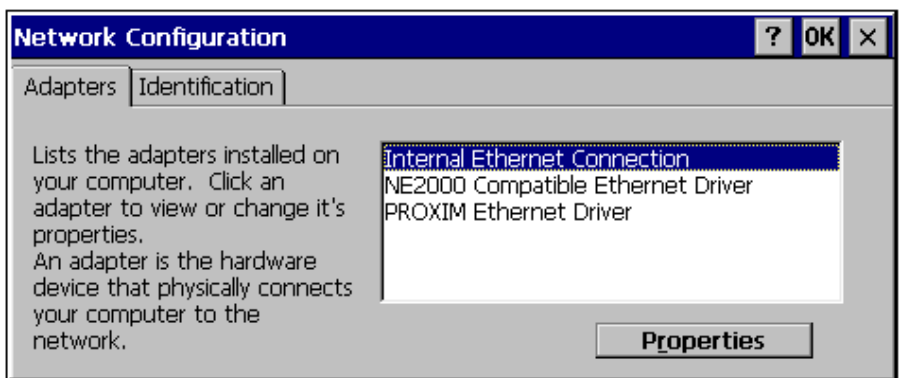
Network Configuration

? OK ×

Adapters | Identification

Lists the adapters installed on your computer. Click an adapter to view or change it's properties.
An adapter is the hardware device that physically connects your computer to the network.

Internal Ethernet Connection
NE2000 Compatible Ethernet Driver
PROXIM Ethernet Driver

Properties